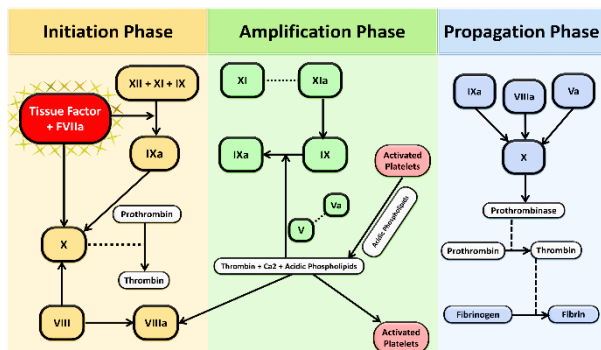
Initiation Phase

Amplification Phase

Propagation Phase

XII + XI + IX

Tissue Factor + FVIIa

IXa

Prothrombin

X

Thrombin

VIII

VIIIa

XI

XIa

IXa

IX

Activated Platelets

Va

V

Acidic Phospholipids

Thrombin + Ca2 + Acidic Phospholipids

Activated Platelets

IXa

VIIIa

Va

X

Prothrombinase

Prothrombin

Thrombin

Fibrinogen

Fibrin